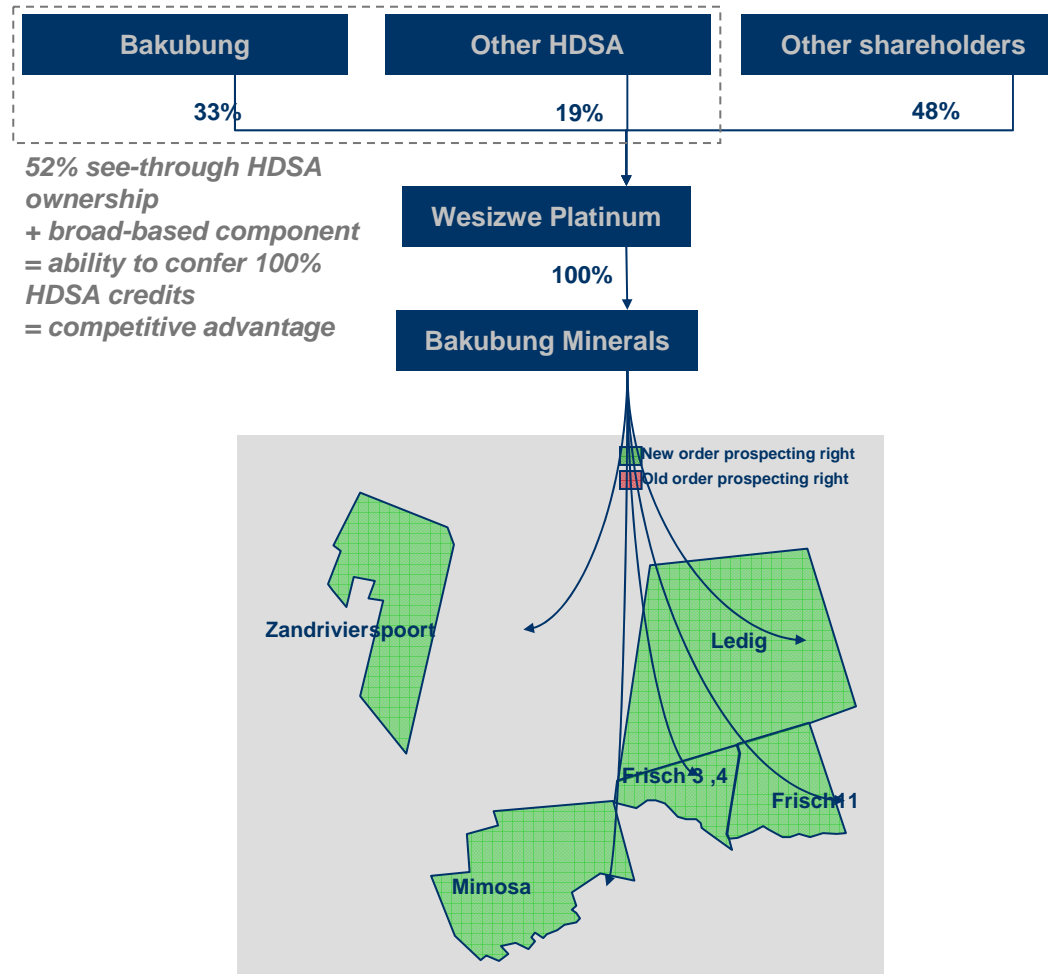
Bakubung

Other HDSA

Other shareholders

33%

19%

48%

52% see-through HDSA ownership
+ broad-based component
= ability to confer 100% HDSA credits
= competitive advantage

Wesizwe Platinum

100%

Bakubung Minerals

New order prospecting right

Old order prospecting right

Zandrivierspoort

Ledig

Frisch 3 ,4

Frisch 11

Mimosa